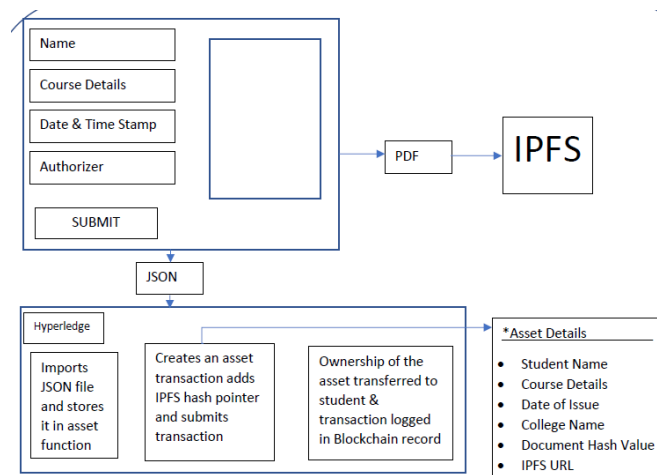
Name

Course Details

Date & Time Stamp

Authorizer

SUBMIT

PDF

IPFS

JSON

Hyperledge

Imports JSON file and stores it in asset function

Creates an asset transaction adds IPFS hash pointer and submits transaction

Ownership of the asset transferred to student & transaction logged in Blockchain record

*Asset Details

- Student Name
- Course Details
- Date of Issue
- College Name
- Document Hash Value
- IPFS URL